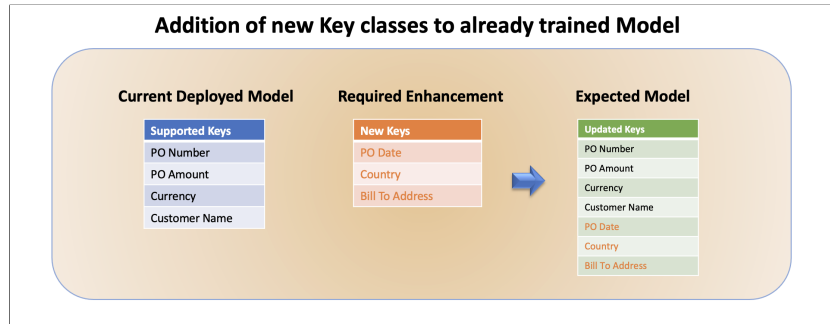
Addition of new Key classes to already trained Model

Current Deployed Model

| Supported Keys |
|---|
| PO Number |
| PO Amount |
| Currency |
| Customer Name |

Required Enhancement

| New Keys |
|---|
| PO Date |
| Country |
| Bill To Address |

Expected Model

| Updated Keys |
|---|
| PO Number |
| PO Amount |
| Currency |
| Customer Name |
| PO Date |
| Country |
| Bill To Address |